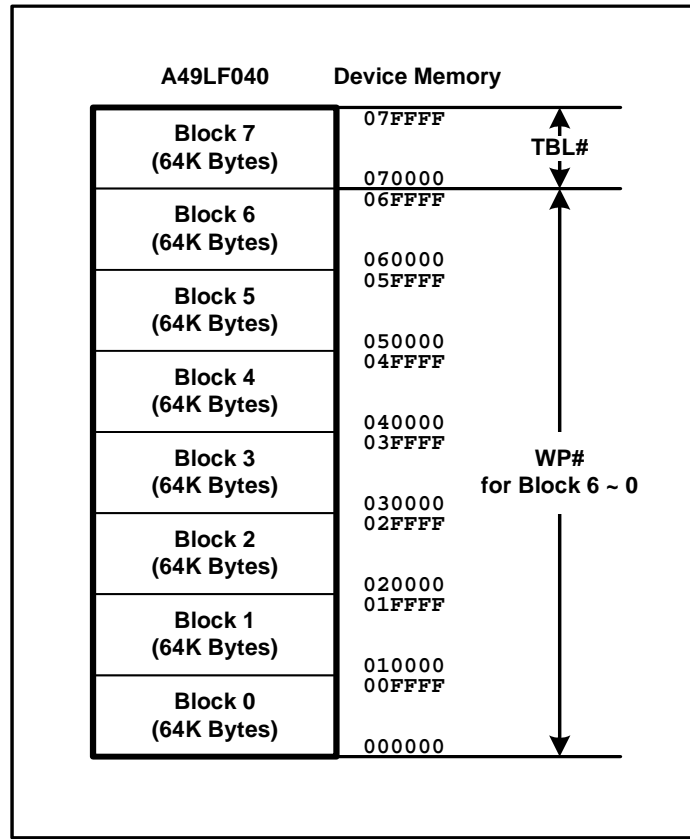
A49LF040

Device Memory

Block 7
(64K Bytes)

07FFFF

TBL#

070000

06FFFF

Block 6
(64K Bytes)

060000

05FFFF

Block 5
(64K Bytes)

050000

04FFFF

Block 4
(64K Bytes)

040000

03FFFF

Block 3
(64K Bytes)

WP#
for Block 6 ~ 0

030000

02FFFF

Block 2
(64K Bytes)

020000

01FFFF

Block 1
(64K Bytes)

010000

00FFFF

Block 0
(64K Bytes)

000000